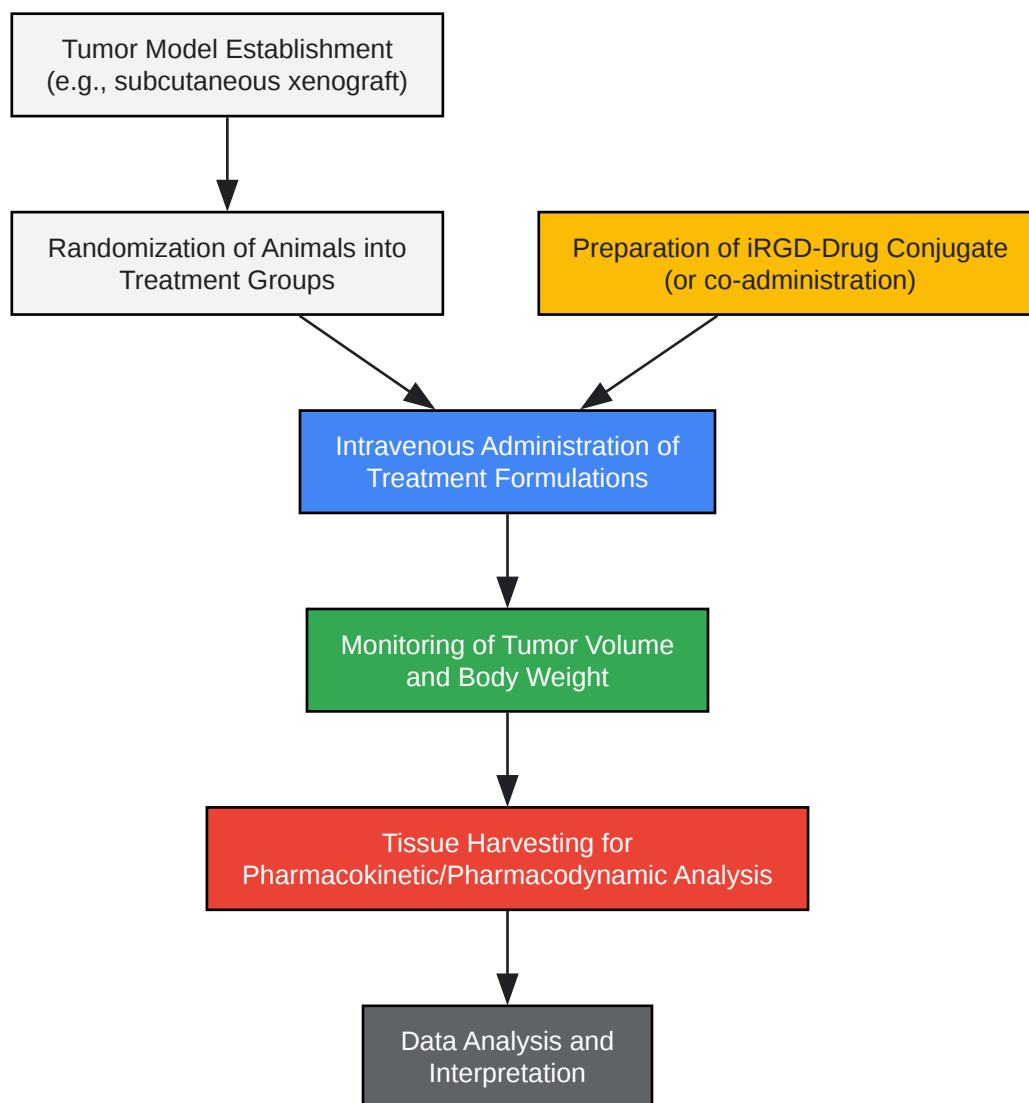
Tumor Model Establishment
(e.g., subcutaneous xenograft)

Randomization of Animals into Treatment Groups

Preparation of iRGD-Drug Conjugate
(or co-administration)

Intravenous Administration of Treatment Formulations

Monitoring of Tumor Volume and Body Weight

Tissue Harvesting for Pharmacokinetic/Pharmacodynamic Analysis

Data Analysis and Interpretation